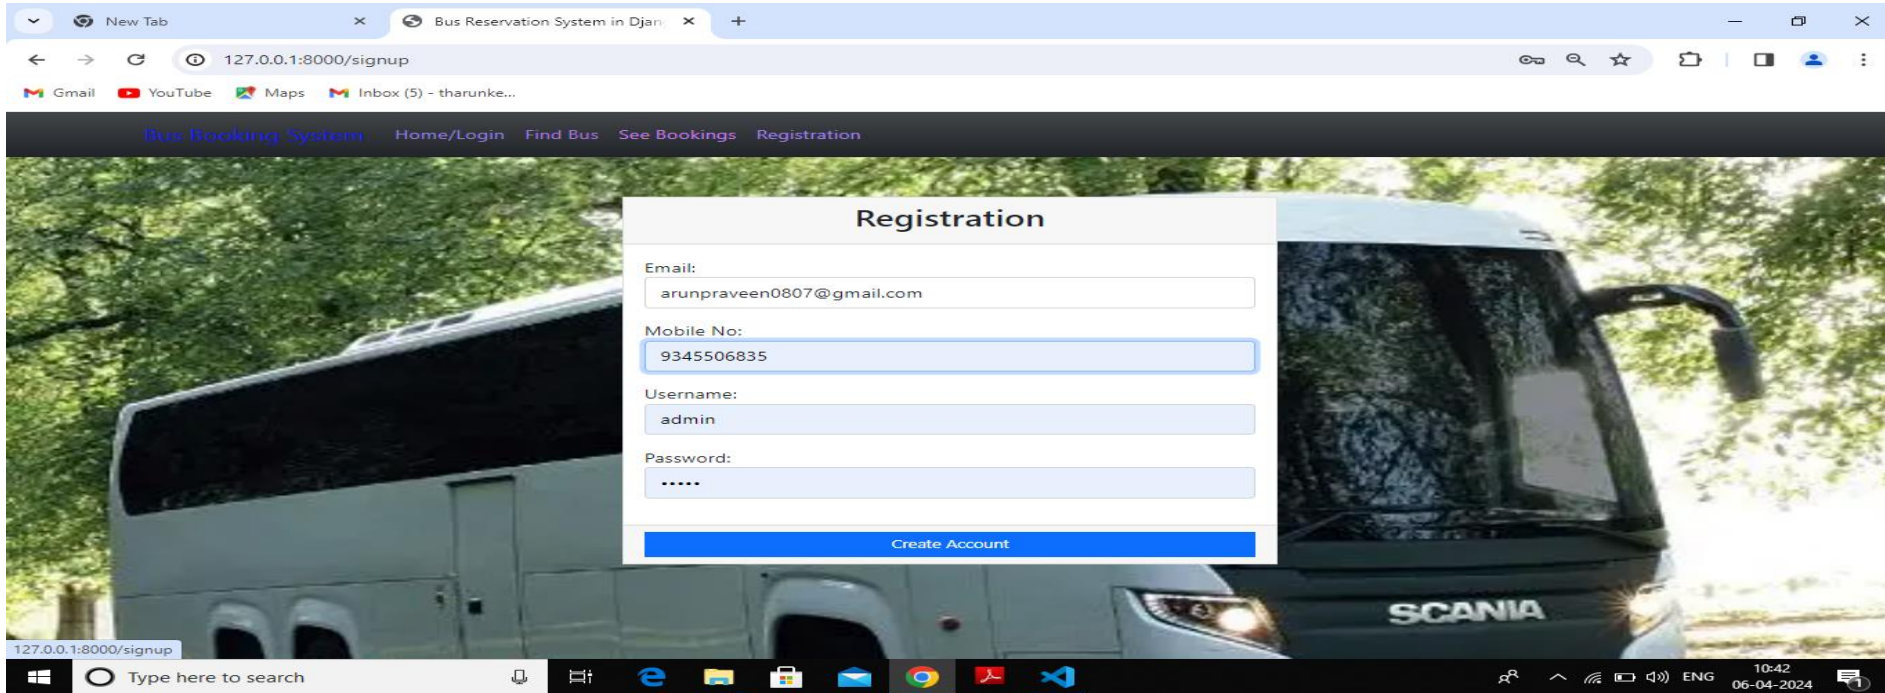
New Tab
Bus Reservation System in Djan
127.0.0.1:8000/signup
Gmail YouTube Maps Inbox (5) - tharunke...

Bus Booking System Home/Login Find Bus See Bookings Registration

Registration

Email:
arunpraveen0807@gmail.com

Mobile No:
9345506835

Username:
admin

Password:
•••••

Create Account

SCANIA

127.0.0.1:8000/signup

Type here to search

ENG 10:42 06-04-2024